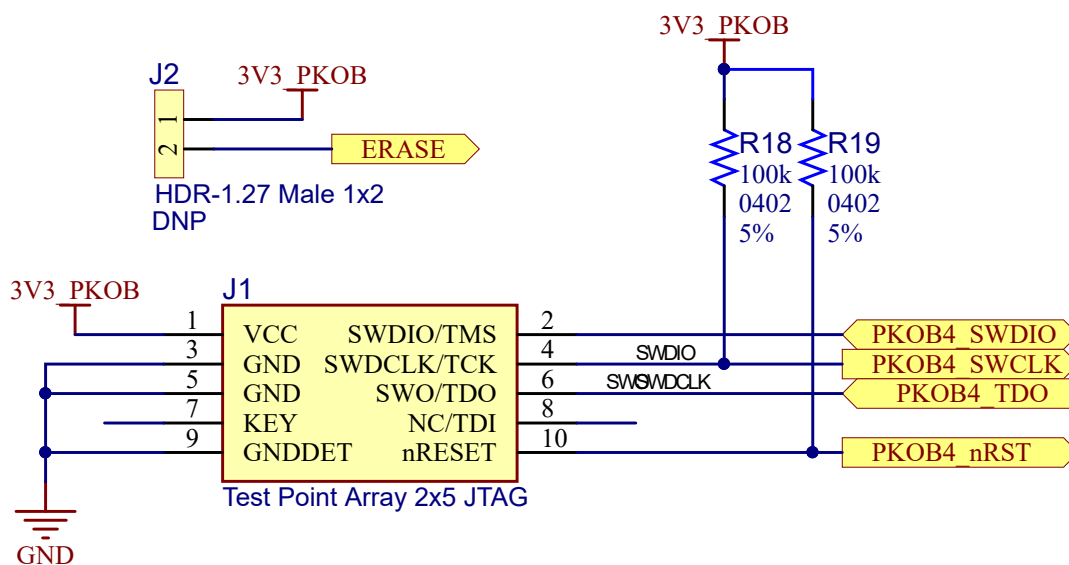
3V3_PKOB

J2

3V3_PKOB

1

2

ERASE

HDR-1.27 Male 1x2
DNP

R18
100k
0402
5%

R19
100k
0402
5%

3V3_PKOB

J1

1 VCC
3 GND
5 GND
7 KEY
9 GNDDET

SWDIO/TMS 2
SWDCLK/TCK 4
SWO/TDO 6
NC/TDI 8
nRESET 10

SWDIO
SWSWDCLK

PKOB4_SWDIO
PKOB4_SWCLK
PKOB4_TDO
PKOB4_nRST

Test Point Array 2x5 JTAG

GND